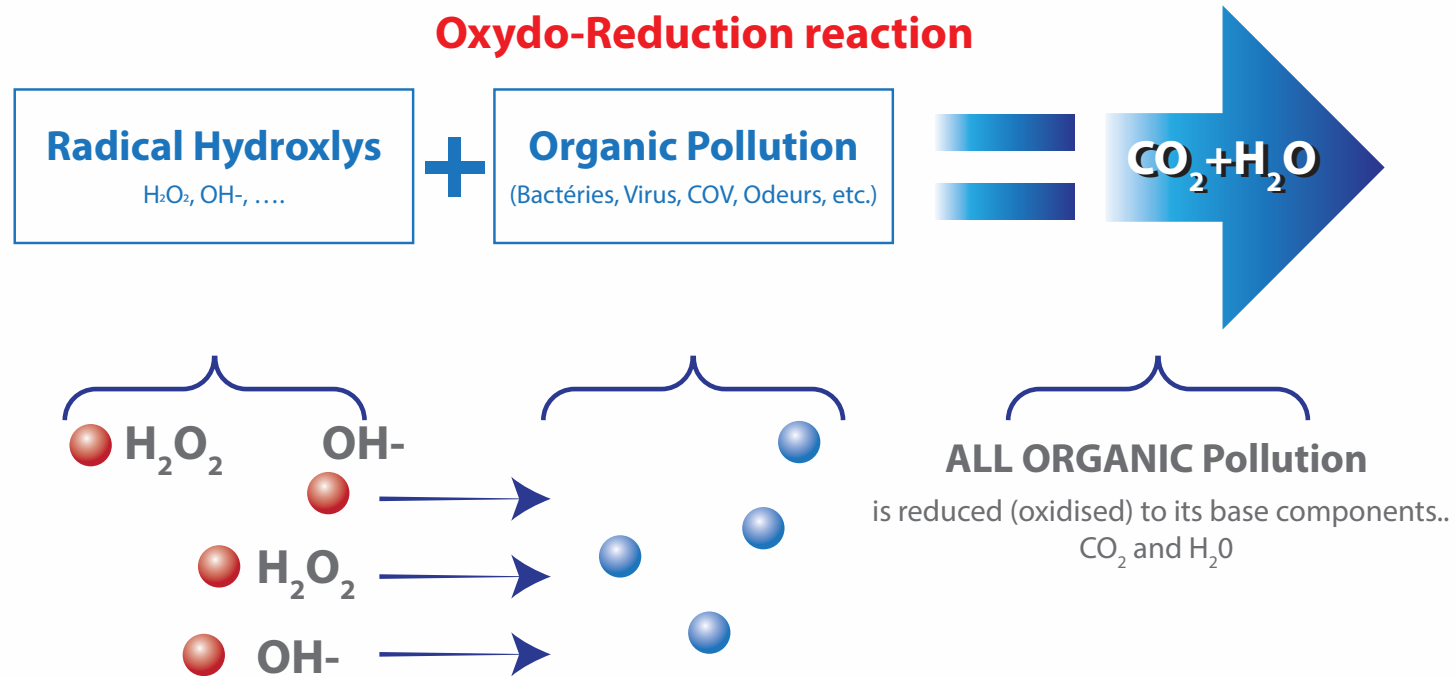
Oxydo-Reduction reaction

Radical Hydroxlys
$H_2O_2$, OH-, ….

+

Organic Pollution
(Bactéries, Virus, COV, Odeurs, etc.)

=

$CO_2+H_2O$

$H_2O_2$ OH-

$H_2O_2$

OH-

ALL ORGANIC Pollution
is reduced (oxidised) to its base components.. $CO_2$ and $H_20$